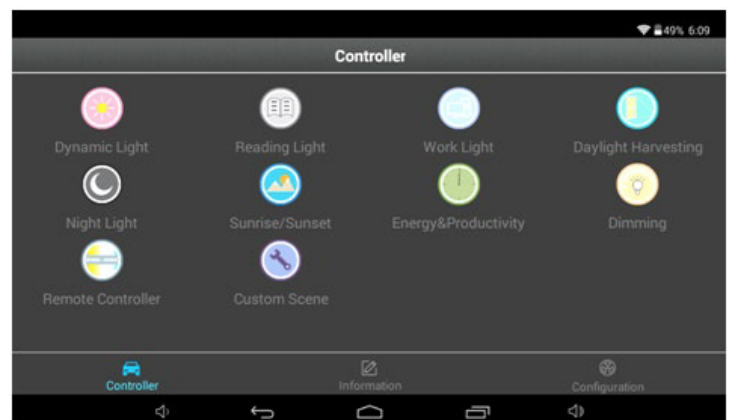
49% 6:09

Controller

Dynamic Light
Reading Light
Work Light
Daylight Harvesting
Night Light
Sunrise/Sunset
Energy&Productivity
Dimming
Remote Controller
Custom Scene

Controller
Information
Configuration